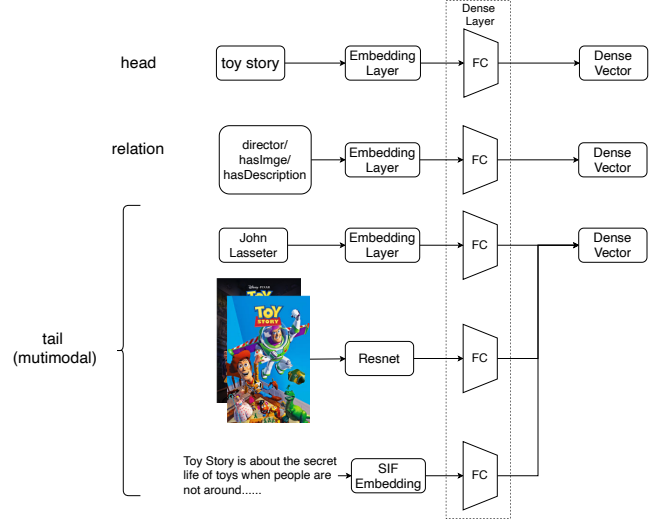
Dense Layer

head

toy story

Embedding Layer

FC

Dense Vector

relation

director/ hasImge/ hasDescription

Embedding Layer

FC

Dense Vector

tail (mutimodal)

John Lasseter

Embedding Layer

FC

Dense Vector

TOY STORY

Resnet

FC

Toy Story is about the secret life of toys when people are not around......

SIF Embedding

FC